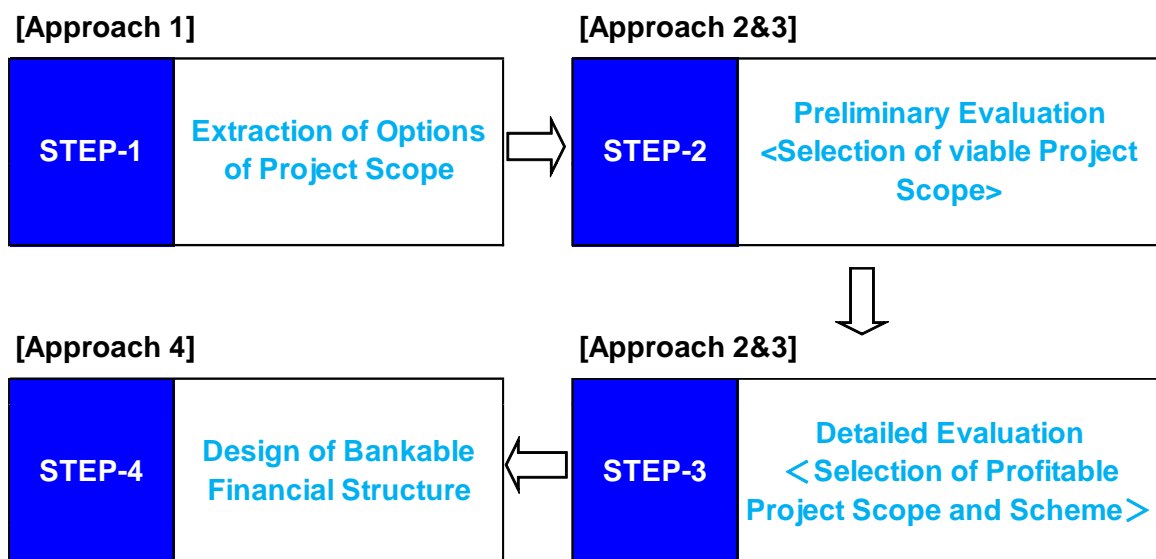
[Approach 1]

STEP-1

Extraction of Options of Project Scope

[Approach 2&3]

STEP-2

Preliminary Evaluation <Selection of viable Project Scope>

[Approach 4]

STEP-4

Design of Bankable Financial Structure

[Approach 2&3]

STEP-3

Detailed Evaluation ＜Selection of Profitable Project Scope and Scheme＞